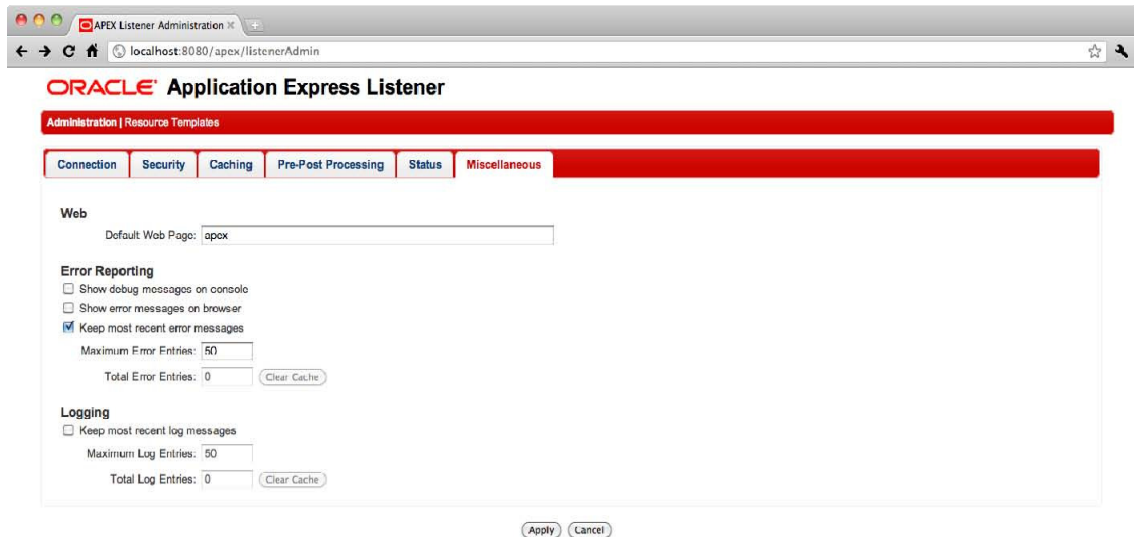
APEX Listener Administration ×

localhost:8080/apex/listenerAdmin

ORACLE Application Express Listener

Administration | Resource Templates

Connection | Security | Caching | Pre-Post Processing | Status | Miscellaneous

Web

Default Web Page: apex

Error Reporting

Show debug messages on console

Show error messages on browser

Keep most recent error messages

Maximum Error Entries: 50

Total Error Entries: 0 Clear Cache

Logging

Keep most recent log messages

Maximum Log Entries: 50

Total Log Entries: 0 Clear Cache

Apply Cancel